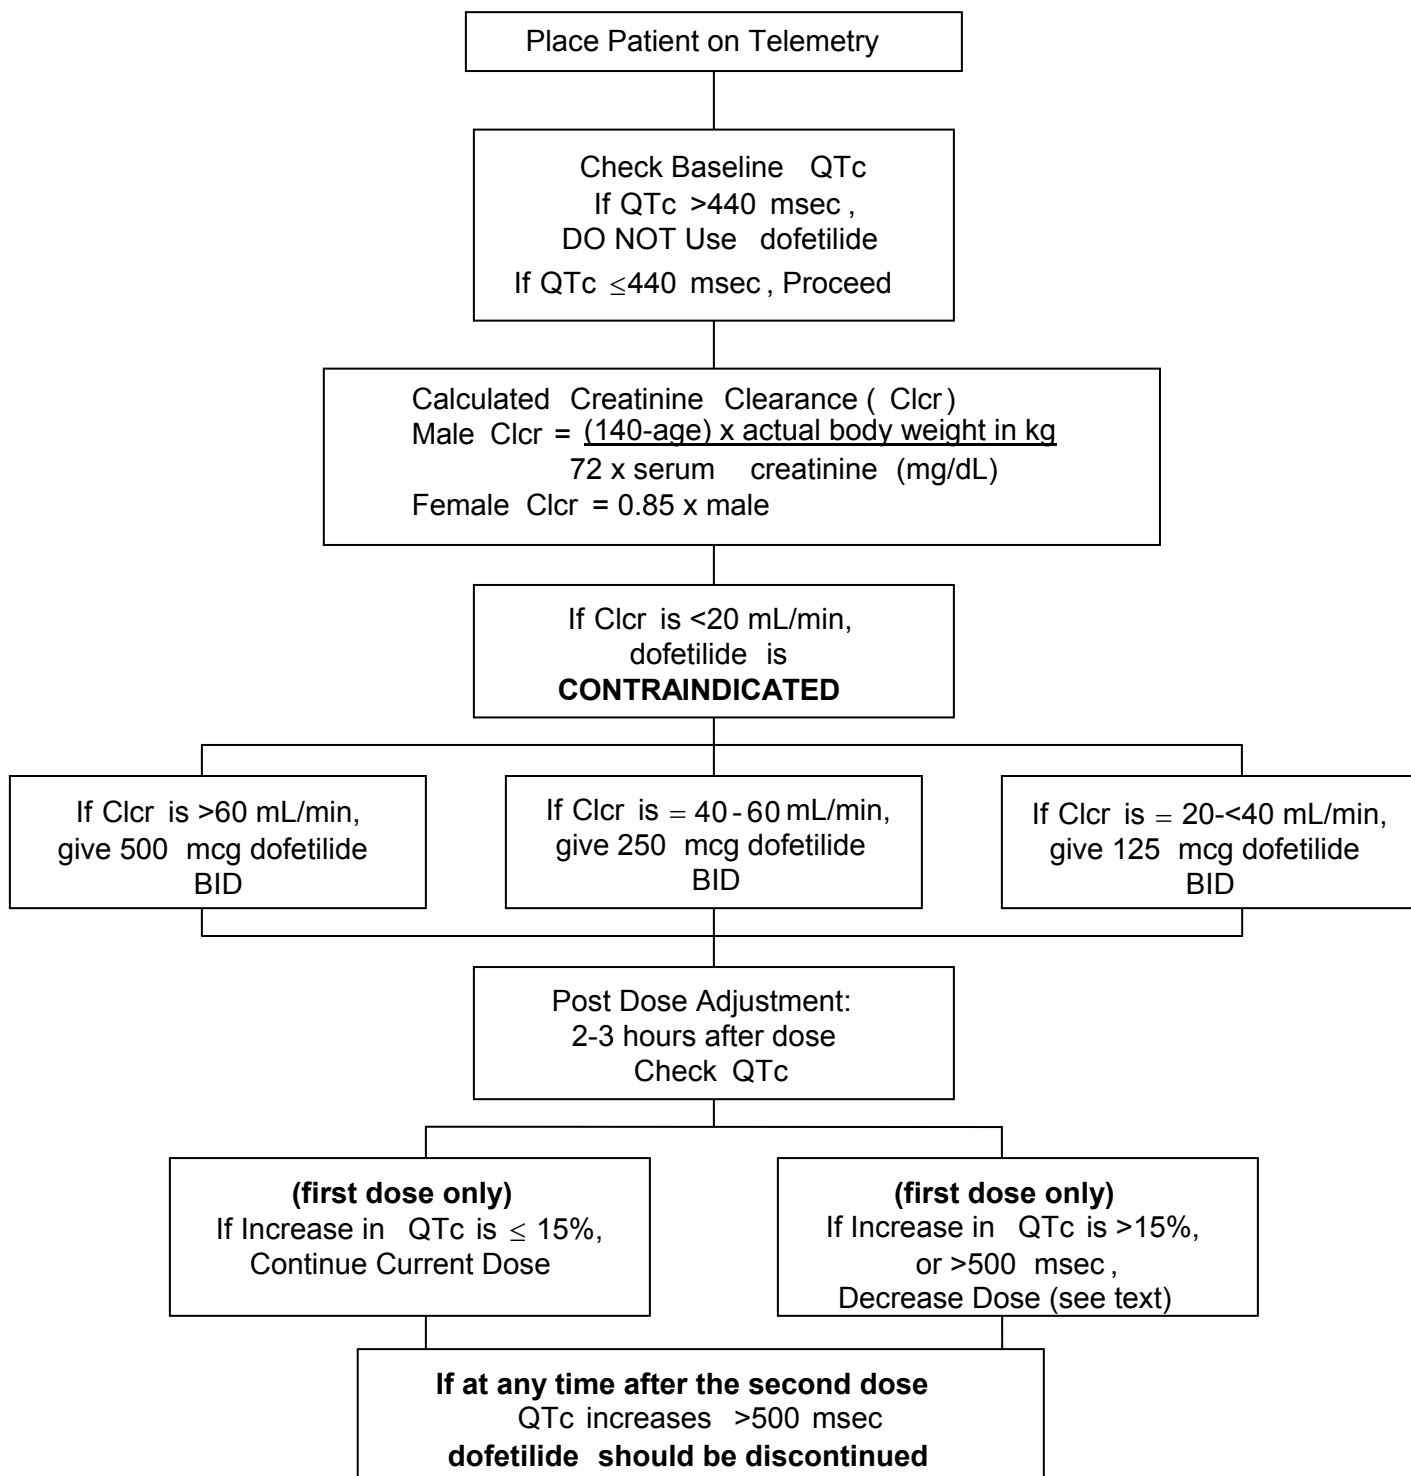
Place Patient on Telemetry

Check Baseline QTc
If QTc >440 msec,
DO NOT Use dofetilide
If QTc $\leq$440 msec, Proceed

Calculated Creatinine Clearance (Clcr)
Male Clcr = $\frac{(140\text{-age}) \times \text{actual body weight in kg}}{72 \times \text{serum creatinine (mg/dL)}}$
Female Clcr = 0.85 x male

If Clcr is <20 mL/min,
dofetilide is
**CONTRAINDICATED**

If Clcr is >60 mL/min,
give 500 mcg dofetilide
BID

If Clcr is = 40 - 60 mL/min,
give 250 mcg dofetilide
BID

If Clcr is = 20-<40 mL/min,
give 125 mcg dofetilide
BID

Post Dose Adjustment:
2-3 hours after dose
Check QTc

**(first dose only)**
If Increase in QTc is $\leq$ 15%,
Continue Current Dose

**(first dose only)**
If Increase in QTc is >15%,
or >500 msec,
Decrease Dose (see text)

**If at any time after the second dose**
QTc increases >500 msec
**dofetilide should be discontinued**